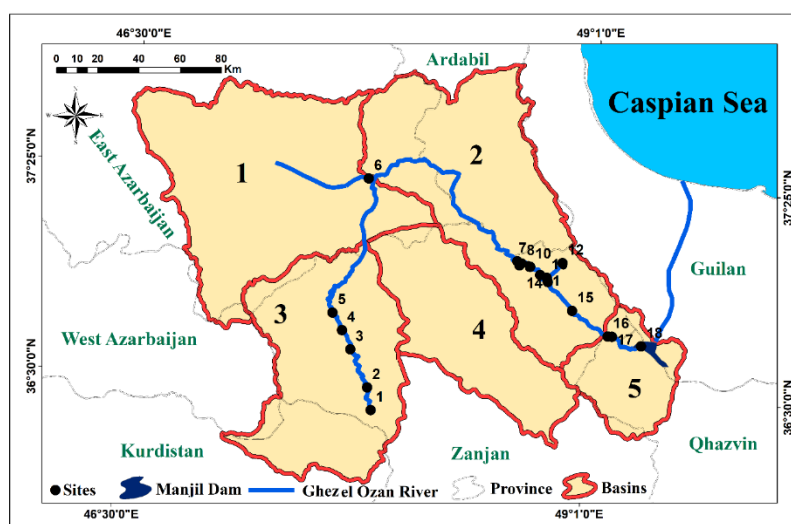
46°30'0"E
49°1'0"E
0 10 20 40 60 80 Km
Ardabil
Caspian Sea
37°25'0"N
37°25'0"N
East Azarbaijan
1
2
6
7 8 10
12
14 11
Guilan
3
4
5
4
3
2
1
15
16
17
18
West Azarbaijan
36°30'0"N
36°30'0"N
5
Kurdistan
Zanjan
Qhazvin
Sites
Manjil Dam
Ghezel Ozan River
Province
Basins
46°30'0"E
49°1'0"E